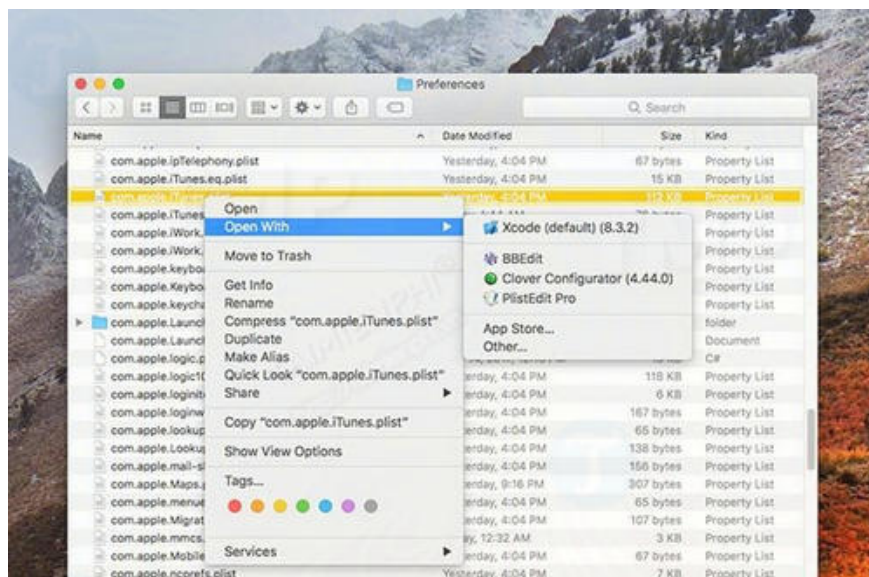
Preferences

Q Search

| Name | Date Modified | Size | Kind |
|---|---|---|---|
| com.apple.ipTelephony.plist | Yesterday, 4:04 PM | 67 bytes | Property List |
| com.apple.iTunes.eq.plist | Yesterday, 4:04 PM | 15 KB | Property List |
| com.apple.iTunes.plist | Yesterday, 4:04 PM | 112 KB | Property List |
| com.apple.iTunes | | | Property List |
| com.apple.iWork. | | | Property List |
| com.apple.iWork. | | | Property List |
| com.apple.keybo | | | Property List |
| com.apple.Keybo | | | Property List |
| com.apple.keycha | | | Property List |
| com.apple.Launc | | | folder |
| com.apple.Launc | | | Document |
| com.apple.logic.p | | | C# |
| com.apple.logic10 | Yesterday, 4:04 PM | 118 KB | Property List |
| com.apple.loginit | Yesterday, 4:04 PM | 6 KB | Property List |
| com.apple.loginw | Yesterday, 4:04 PM | 167 bytes | Property List |
| com.apple.lookup | Yesterday, 4:04 PM | 65 bytes | Property List |
| com.apple.Lookup | Yesterday, 4:04 PM | 138 bytes | Property List |
| com.apple.mail-s | Yesterday, 4:04 PM | 156 bytes | Property List |
| com.apple.Maps. | Yesterday, 9:16 PM | 307 bytes | Property List |
| com.apple.menue | Yesterday, 4:04 PM | 65 bytes | Property List |
| com.apple.Migrat | Yesterday, 4:04 PM | 107 bytes | Property List |
| com.apple.mmcs. | Today, 12:32 AM | 3 KB | Property List |
| com.apple.Mobile | Yesterday, 4:04 PM | 67 bytes | Property List |
| com.apple.ncprefs.plist | Yesterday, 4:04 PM | 7 KB | Property List |

Open
Open With
Move to Trash
Get Info
Rename
Compress "com.apple.iTunes.plist"
Duplicate
Make Alias
Quick Look "com.apple.iTunes.plist"
Share
Copy "com.apple.iTunes.plist"
Show View Options
Tags...
Services

Xcode (default) (8.3.2)
BBEdit
Clover Configurator (4.44.0)
PlistEdit Pro
App Store...
Other...